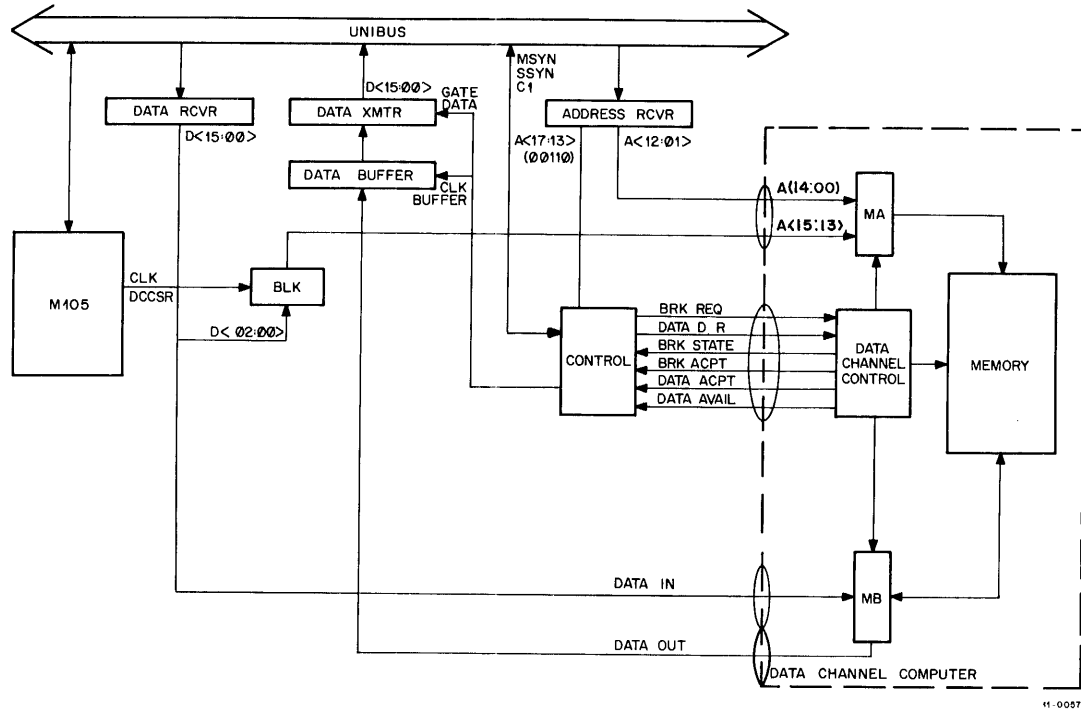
UNIBUS

MSYN
SSYN
C1

DATA RCVR
D<15:00>

D<15:00>
DATA XMTR
GATE
DATA

ADDRESS RCVR
A<17:13>
(00110)
A<12:01>

DATA BUFFER
CLK
BUFFER

A(14:00)
A(15:13)
MA

M105
CLK
DCCSR
BLK
D< 02:00>

BRK REQ
DATA D. R
BRK STATE
BRK ACPT
DATA ACPT
DATA AVAIL

CONTROL

DATA
CHANNEL
CONTROL

MEMORY

DATA IN
MB
DATA OUT
DATA CHANNEL COMPUTER

11-0057